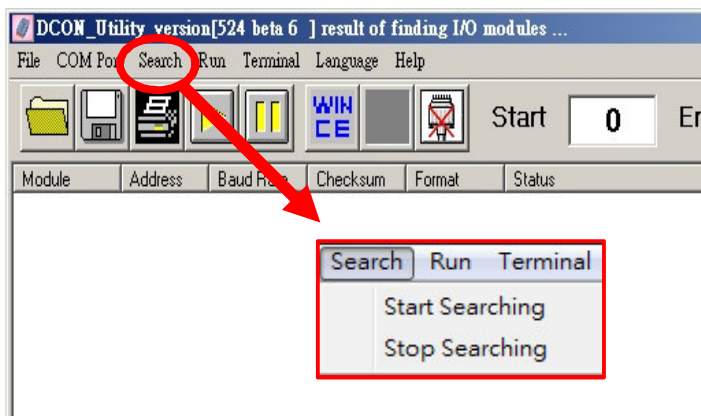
DCON_Utility version[524 beta 6 ] result of finding I/O modules ...

File COM Por Search Run Terminal Language Help

WIN CE

Start 0 Er

Module Address Baud Rate Checksum Format Status

Search Run Terminal

Start Searching

Stop Searching